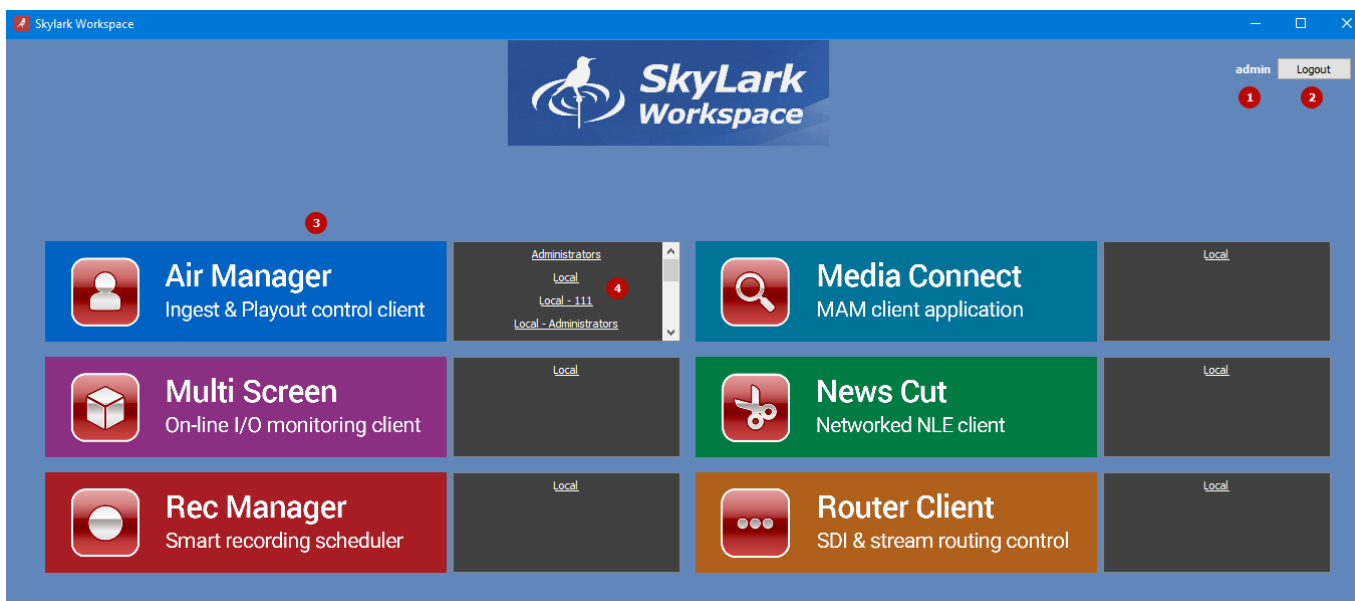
Skylark Workspace

SkyLark Workspace

admin Logout

1 2

3

Air Manager
Ingest & Playout control client

Administrators
Local
Local - 111
Local - Administrators

4

Media Connect
MAM client application

Local

Multi Screen
On-line I/O monitoring client

Local

News Cut
Networked NLE client

Local

Rec Manager
Smart recording scheduler

Local

Router Client
SDI & stream routing control

Local